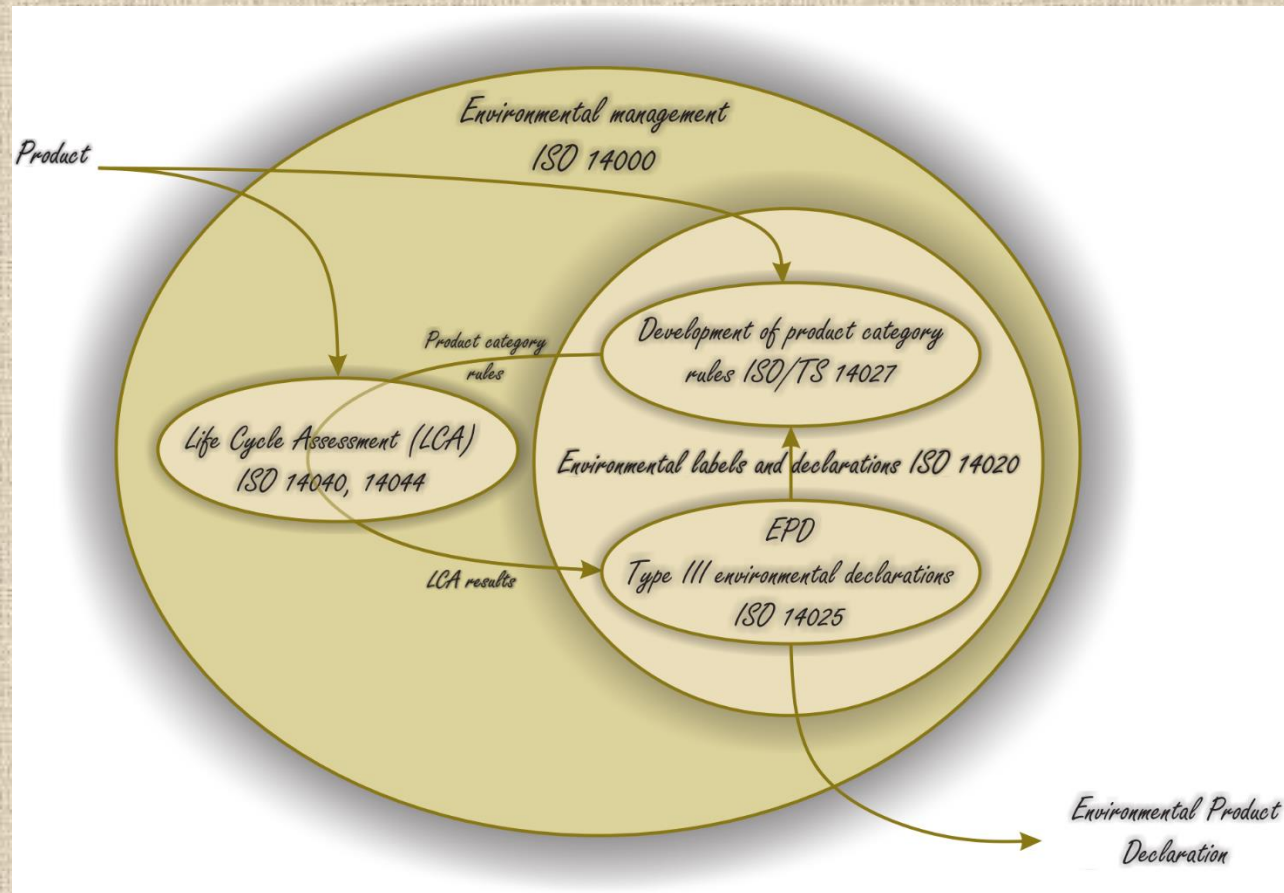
Environmental management
ISO 14000

Product

Product category rules

Development of product category rules ISO/TS 14027

Life Cycle Assessment (LCA)
ISO 14040, 14044

Environmental labels and declarations ISO 14020

EPD
Type III environmental declarations
ISO 14025

LCA results

Environmental Product Declaration